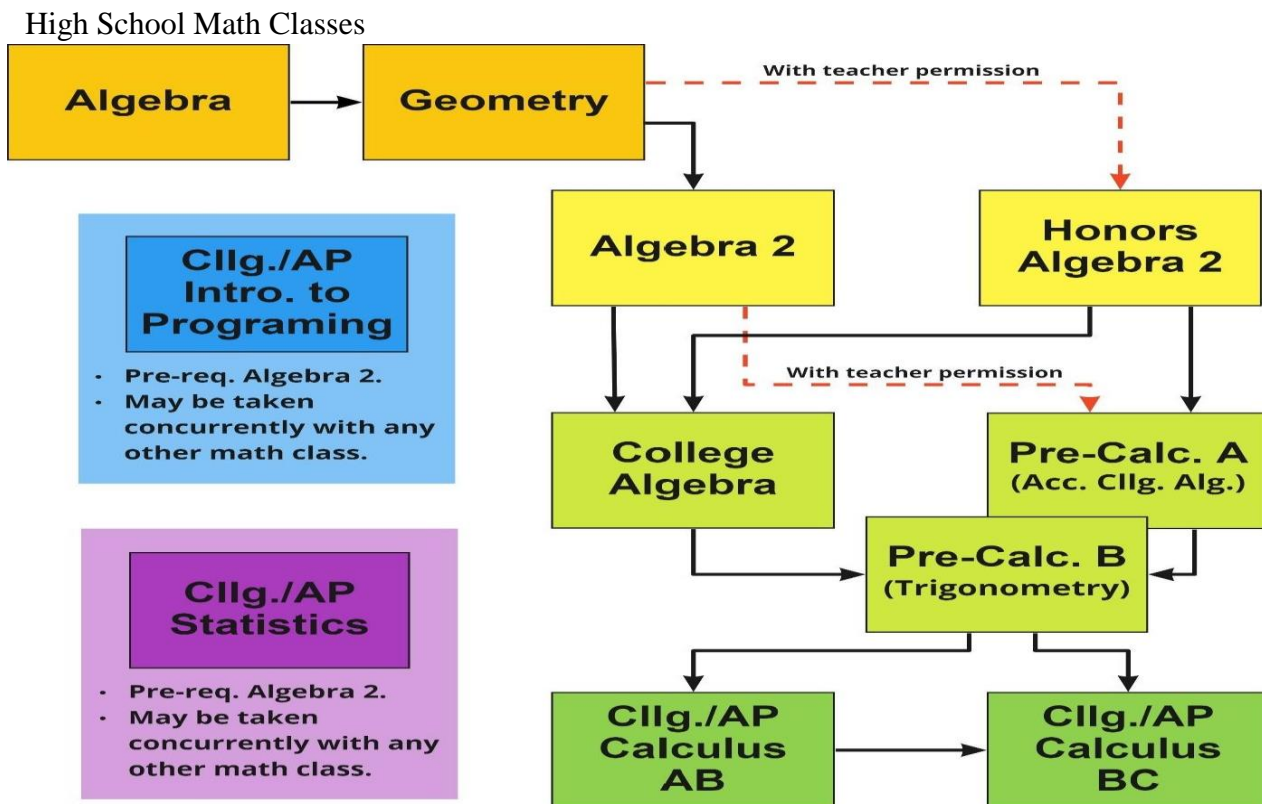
High School Math Classes

Algebra

Geometry

With teacher permission

Algebra 2

Honors Algebra 2

Cllg./AP Intro. to Programing

- Pre-req. Algebra 2.
- May be taken concurrently with any other math class.

With teacher permission

College Algebra

Pre-Calc. A (Acc. Cllg. Alg.)

Pre-Calc. B (Trigonometry)

Cllg./AP Statistics

- Pre-req. Algebra 2.
- May be taken concurrently with any other math class.

Cllg./AP Calculus AB

Cllg./AP Calculus BC